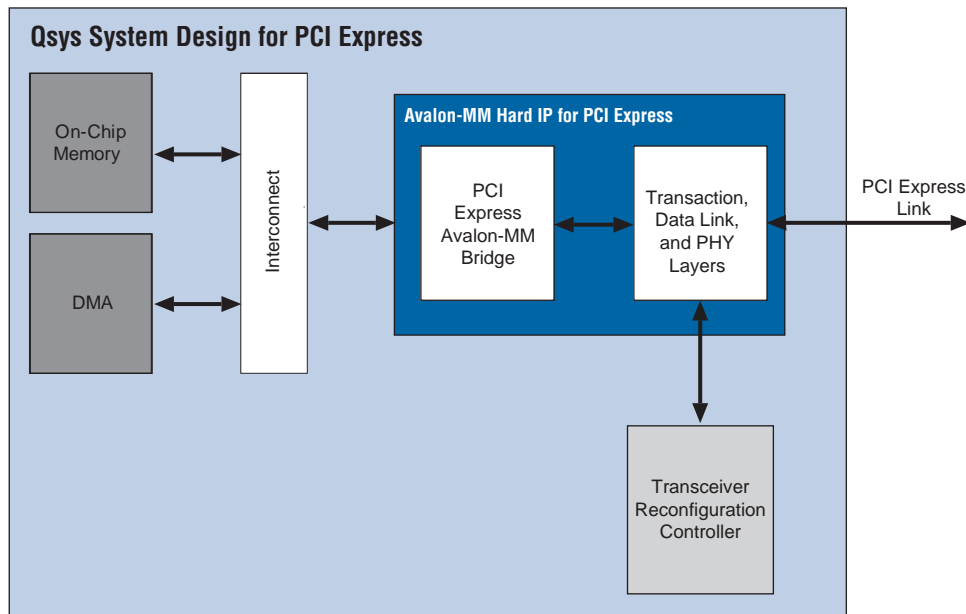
Qsys System Design for PCI Express

On-Chip Memory

DMA

Interconnect

Avalon-MM Hard IP for PCI Express

PCI Express Avalon-MM Bridge

Transaction, Data Link, and PHY Layers

PCI Express Link

Transceiver Reconfiguration Controller